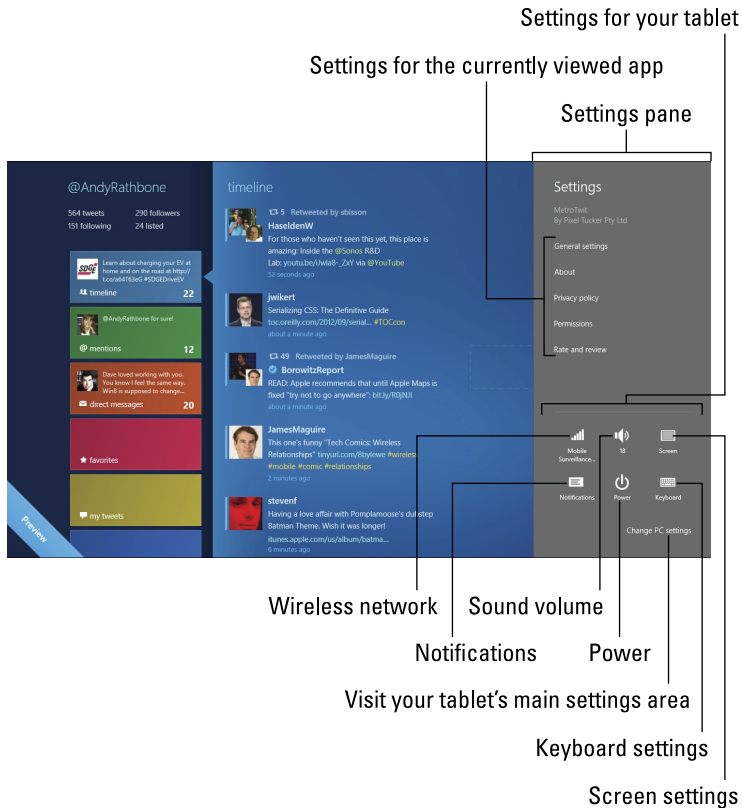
Settings for your tablet

Settings for the currently viewed app

Settings pane

@AndyRathbone

564 tweets
290 followers
151 following
24 listed

Learn about charging your EV at home and on the road at http://t.co/a64T63eG #SDGEDriveEV

timeline 22

@AndyRathbone for sure!

@ mentions 12

Dave loved working with you. You know I feel the same way. Win8 is supposed to change...

direct messages 22

favorites

my tweets

Preview

timeline

5 Retweeted by sbisson
HaseldenW
For those who haven't seen this yet, this place is amazing: Inside the @Sonos R&D Lab: youtu.be/Uwla8-_ZxY via @YouTube
52 seconds ago

jwikert
Serializing CSS: The Definitive Guide toc.oreilly.com/2012/09/serial... #TOCcon
about a minute ago

49 Retweeted by JamesMaguire
BorowitzReport
READ: Apple recommends that until Apple Maps is fixed "try not to go anywhere": bit.ly/R0jNJI
about a minute ago

JamesMaguire
This one's funny "Tech Comics: Wireless Relationships" tinyurl.com/8bylewe #wireless #mobile #comic #relationships
2 minutes ago

stevenf
Having a love affair with Pomplamoose's dubstep Batman Theme. Wish it was longer!
itunes.apple.com/us/album/batma...
6 minutes ago

Settings
MetroTwit
By Pixel Tucker Pty Ltd

General settings
About
Privacy policy
Permissions
Rate and review

Mobile Surveillance...
18
Screen
Notifications
Power
Keyboard
Change PC settings

Wireless network
Sound volume
Notifications
Power
Visit your tablet's main settings area
Keyboard settings
Screen settings